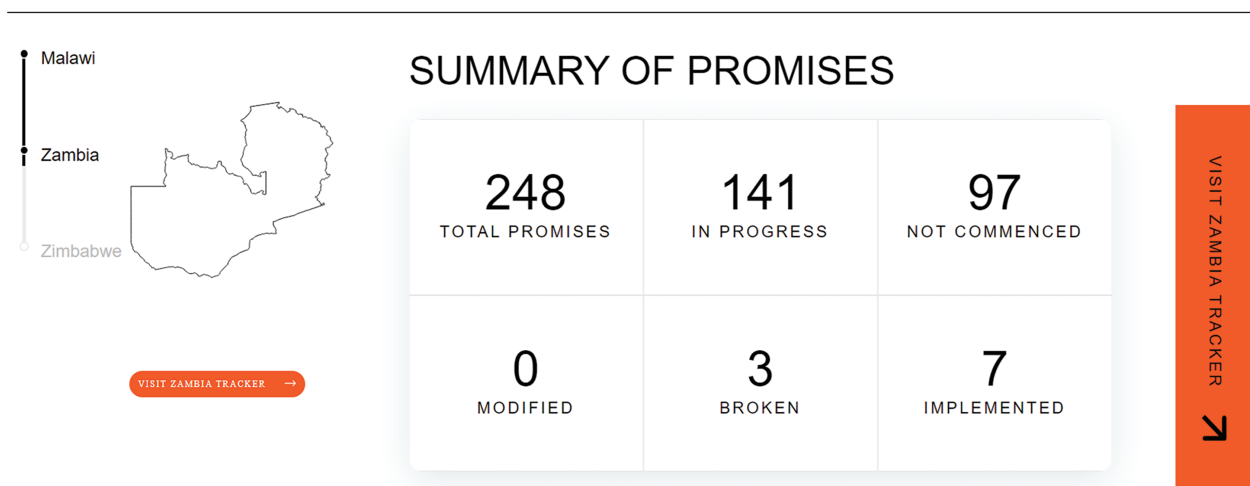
Malawi

Zambia

Zimbabwe

VISIT ZAMBIA TRACKER →

SUMMARY OF PROMISES

| 248 TOTAL PROMISES | 141 IN PROGRESS | 97 NOT COMMENCED |
|---|---|---|
| 0 MODIFIED | 3 BROKEN | 7 IMPLEMENTED |

VISIT ZAMBIA TRACKER ↘